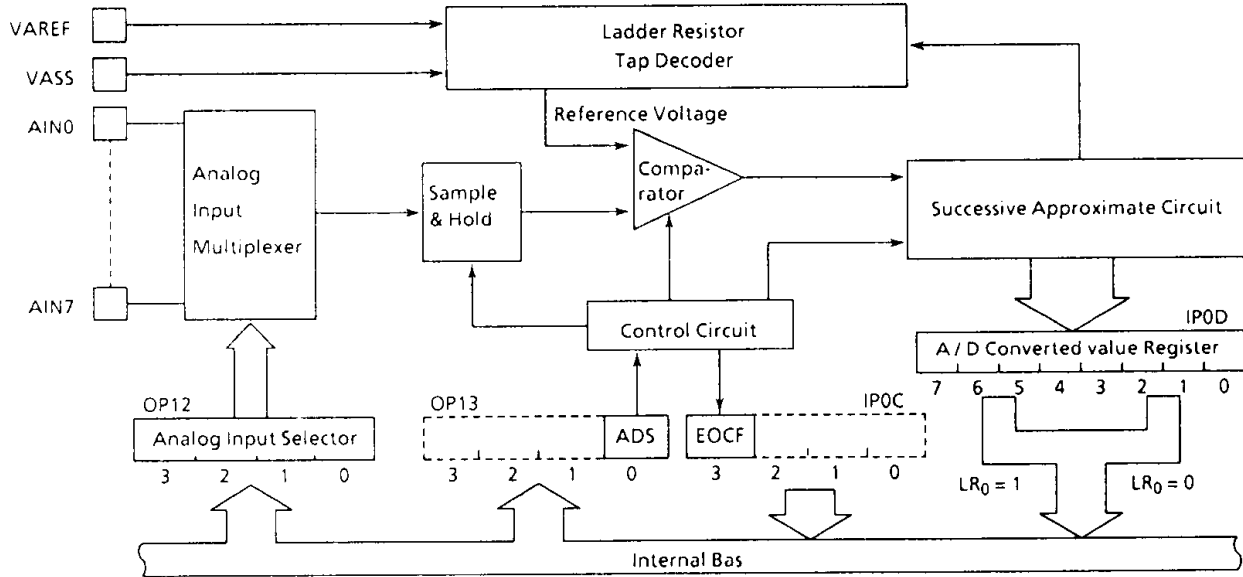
VAREF
VASS
AIN0
AIN7

Ladder Resistor
Tap Decoder

Reference Voltage

Analog
Input
Multiplexer

Sample
& Hold

Compa-
rator

Successive Approximate Circuit

Control Circuit

IP0D
A / D Converted value Register
7 6 5 4 3 2 1 0

OP12
Analog Input Selector
3 2 1 0

OP13
ADS
3 2 1 0

IP0C
EOCF
3 2 1 0

$LR_0 = 1$
$LR_0 = 0$

Internal Bas